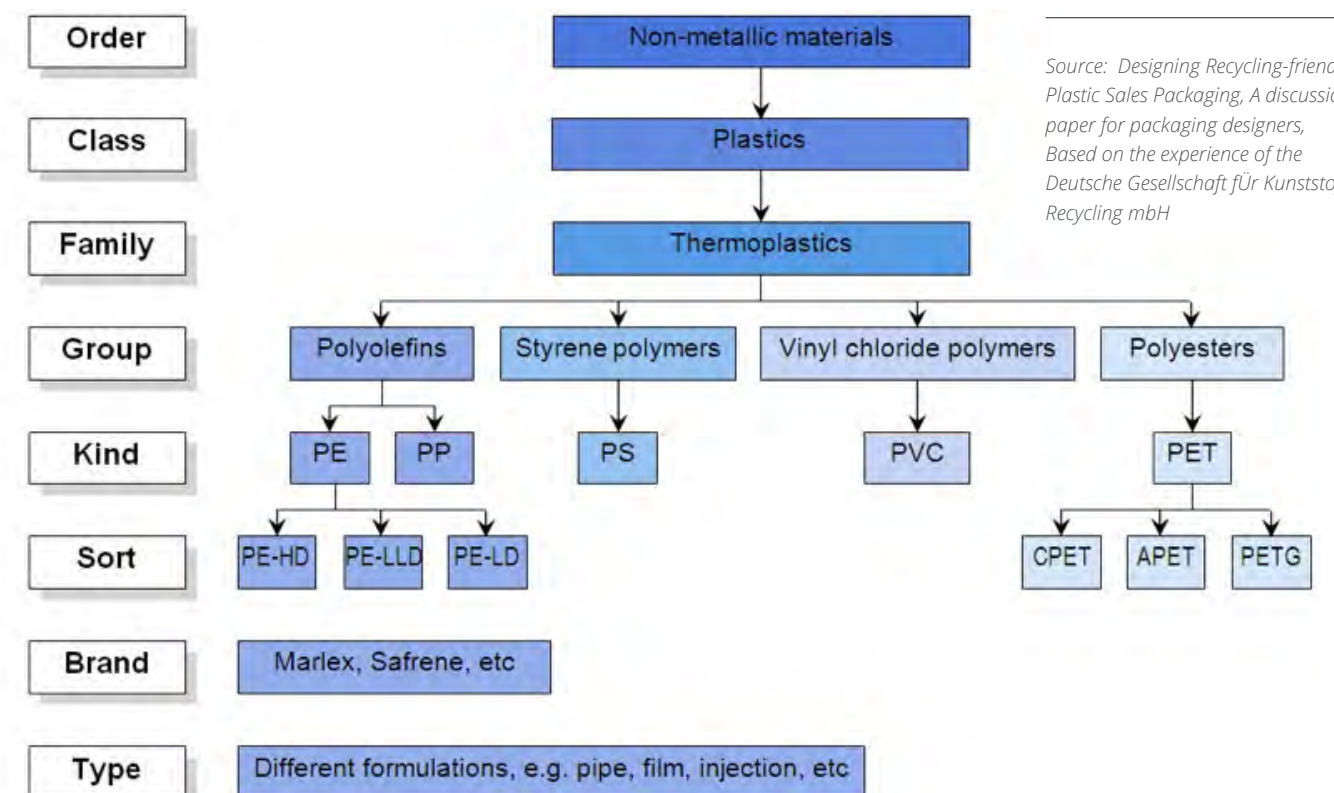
Order

Class

Family

Group

Kind

Sort

Brand

Type

Non-metallic materials

Plastics

Thermoplastics

Polyolefins

Styrene polymers

Vinyl chloride polymers

Polyesters

PE

PP

PS

PVC

PET

PE-HD

PE-LLD

PE-LD

CPET

APET

PETG

Marlex, Safrene, etc

Different formulations, e.g. pipe, film, injection, etc

Source: Designing Recycling-friend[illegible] Plastic Sales Packaging, A discussio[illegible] paper for packaging designers, Based on the experience of the Deutsche Gesellschaft fÜr Kunststo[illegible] Recycling mbH